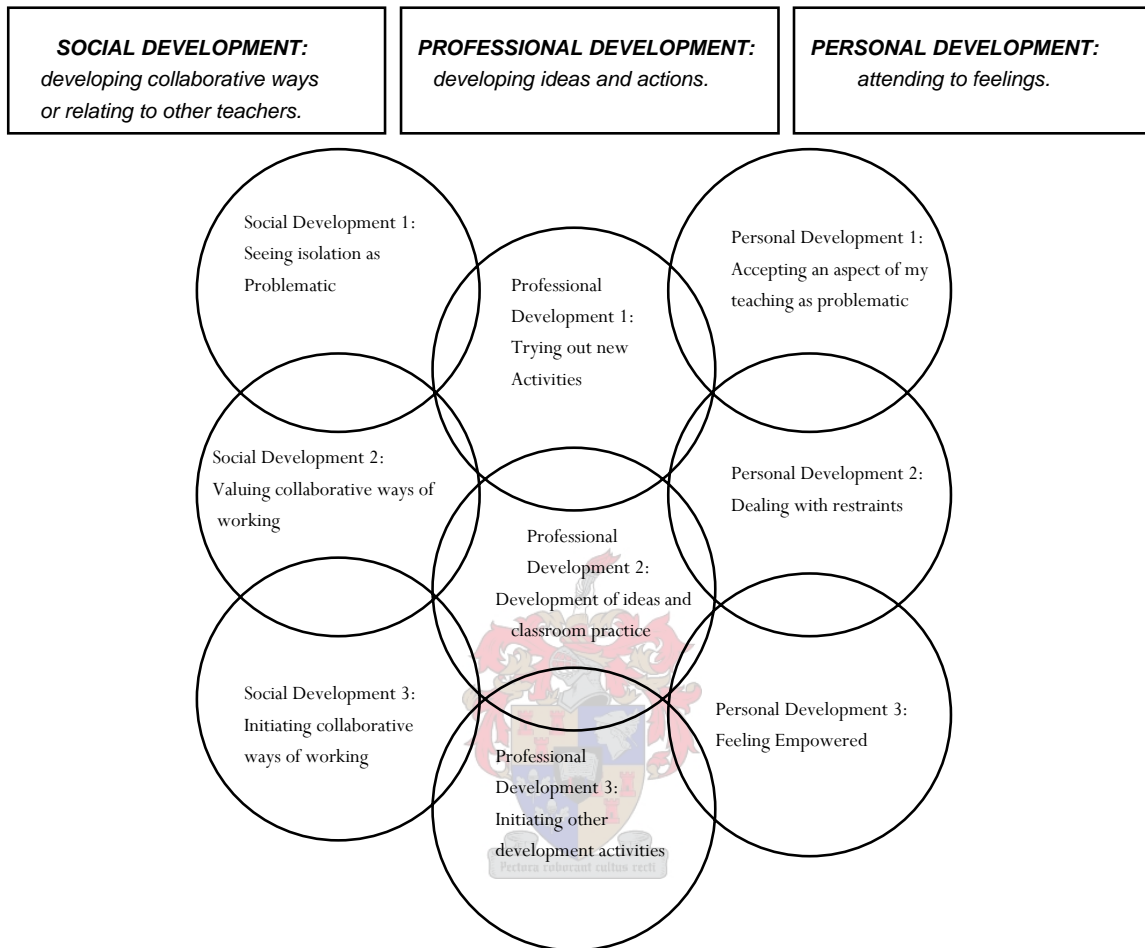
SOCIAL DEVELOPMENT: developing collaborative ways or relating to other teachers.

PROFESSIONAL DEVELOPMENT: developing ideas and actions.

PERSONAL DEVELOPMENT: attending to feelings.

Social Development 1: Seeing isolation as Problematic

Professional Development 1: Trying out new Activities

Personal Development 1: Accepting an aspect of my teaching as problematic

Social Development 2: Valuing collaborative ways of working

Professional Development 2: Development of ideas and classroom practice

Personal Development 2: Dealing with restraints

Social Development 3: Initiating collaborative ways of working

Professional Development 3: Initiating other development activities

Personal Development 3: Feeling Empowered

Pectora roborant cultus recti